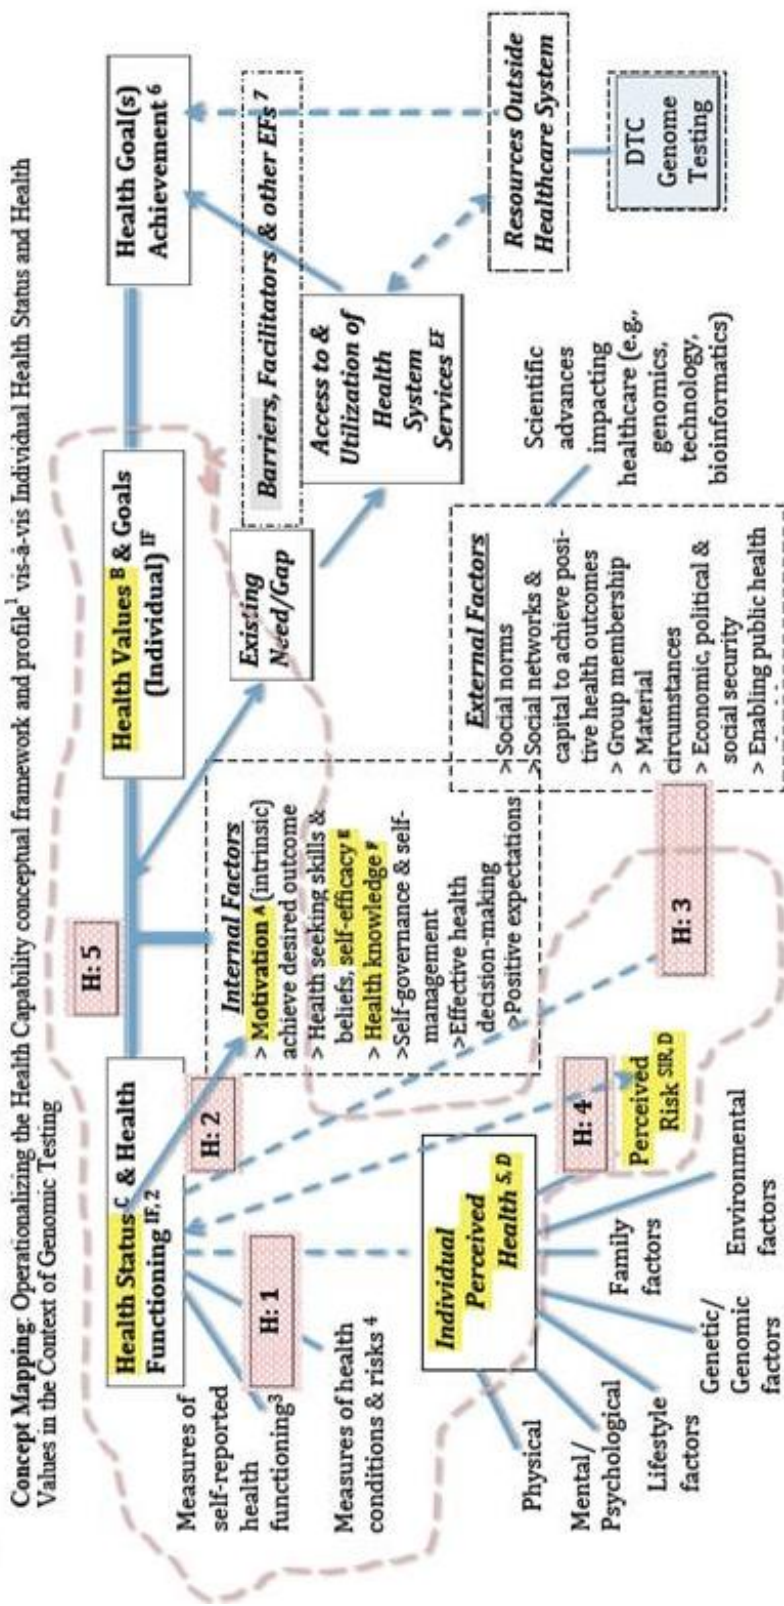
**Concept Mapping**: Operationalizing the Health Capability conceptual framework and profile$^1$ vis-à-vis Individual Health Status and Health Values in the Context of Genomic Testing

**Health Status $^C$ & Health Functioning $^{IF, 2}$**

**Health Values $^B$ & Goals (Individual) $^{IF}$**

**Health Goal(s) Achievement $^6$**

H: 5

H: 2

H: 1

H: 4

H: 3

*Existing Need/Gap*

*Barriers, Facilitators & other EFs $^7$*

*Access to & Utilization of Health System Services $^{EF}$*

*Resources Outside Healthcare System*

DTC Genome Testing

*Internal Factors*
> Motivation $^A$ (intrinsic) achieve desired outcome
> Health seeking skills & beliefs, self-efficacy $^E$
> Health knowledge $^F$
>Self-governance & self-management
>Effective health decision-making
>Positive expectations

*External Factors*
>Social norms
>Social networks & capital to achieve positive health outcomes
> Group membership
> Material circumstances
> Economic, political & social security
> Enabling public health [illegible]

Scientific advances impacting healthcare (e.g., genomics, technology, bioinformatics)

Measures of self-reported health functioning$^3$

Measures of health conditions & risks $^4$

*Individual Perceived Health $^{S, D}$*

Perceived Risk $^{SIR, D}$

Physical

Mental/ Psychological

Lifestyle factors

Genetic/ Genomic factors

Family factors

Environmental factors